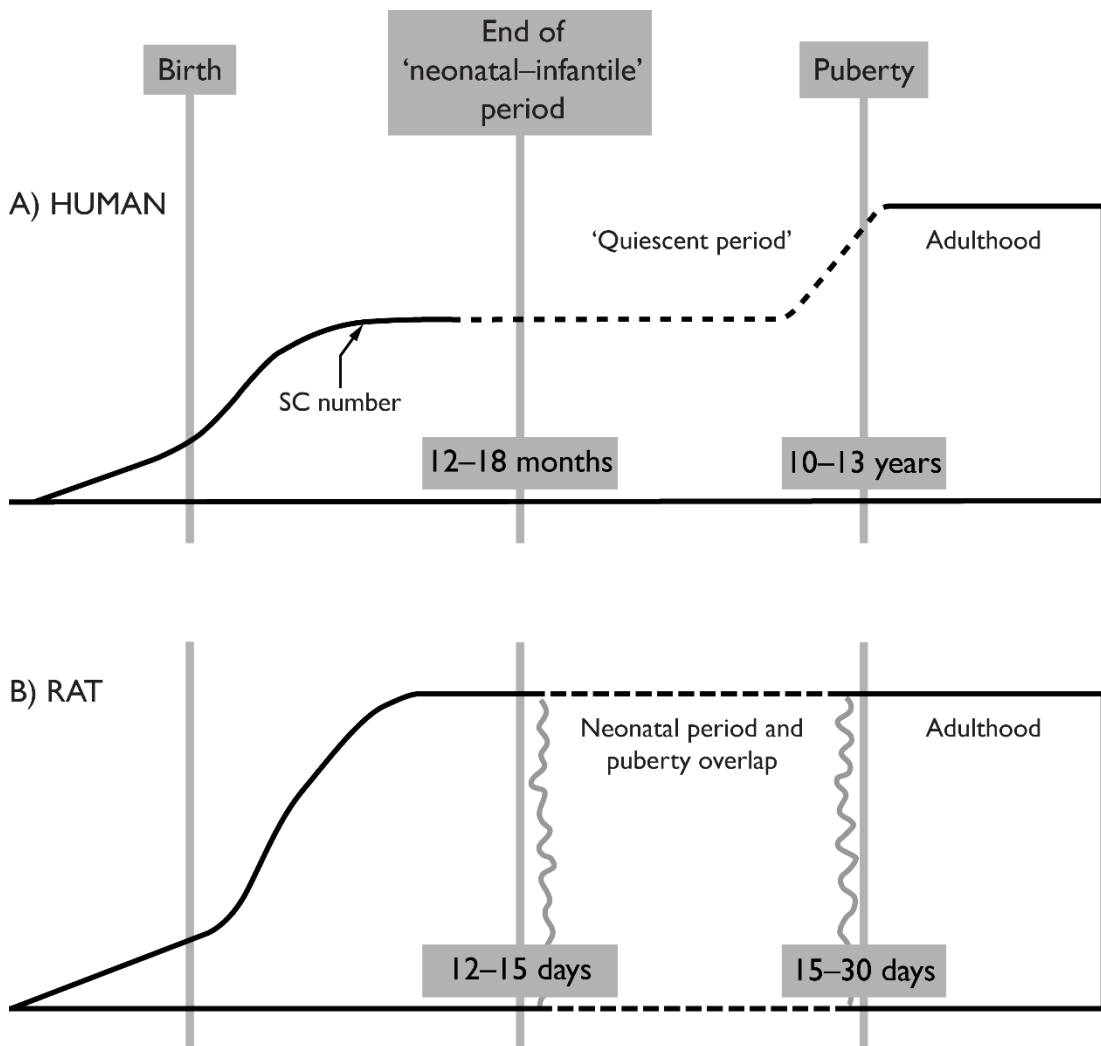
Birth

End of 'neonatal–infantile' period

Puberty

A) HUMAN

'Quiescent period'

Adulthood

SC number

12–18 months

10–13 years

B) RAT

Neonatal period and puberty overlap

Adulthood

12–15 days

15–30 days